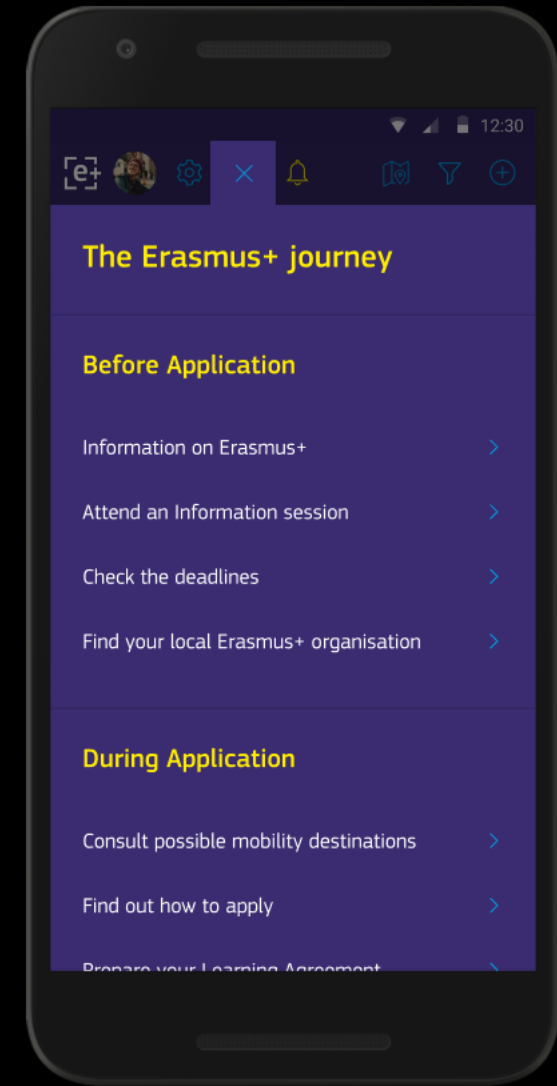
12:30

e+

The Erasmus+ journey

Before Application

Information on Erasmus+

Attend an Information session

Check the deadlines

Find your local Erasmus+ organisation

During Application

Consult possible mobility destinations

Find out how to apply

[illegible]